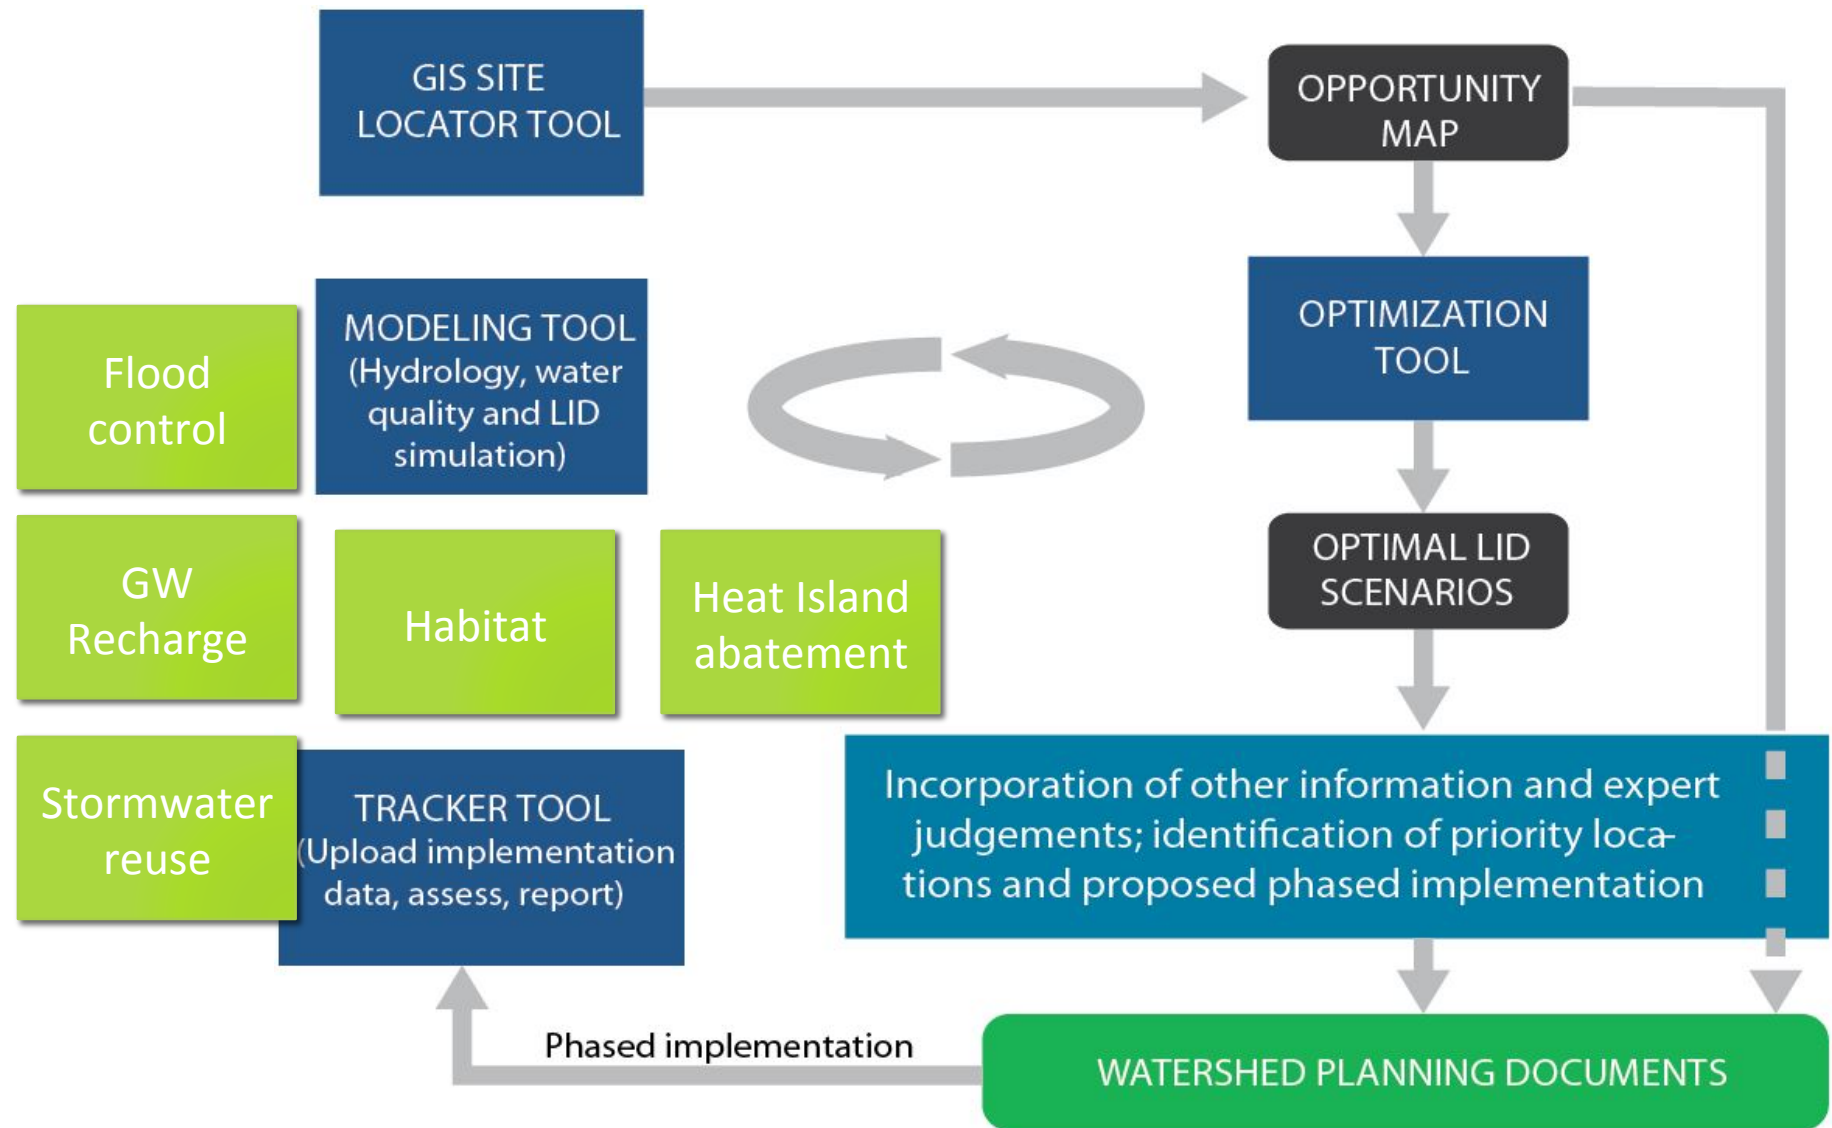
GIS SITE LOCATOR TOOL

OPPORTUNITY MAP

OPTIMIZATION TOOL

OPTIMAL LID SCENARIOS

Flood control

MODELING TOOL (Hydrology, water quality and LID simulation)

GW Recharge

Habitat

Heat Island abatement

Stormwater reuse

TRACKER TOOL (Upload implementation data, assess, report)

Incorporation of other information and expert judgements; identification of priority locations and proposed phased implementation

Phased implementation

WATERSHED PLANNING DOCUMENTS